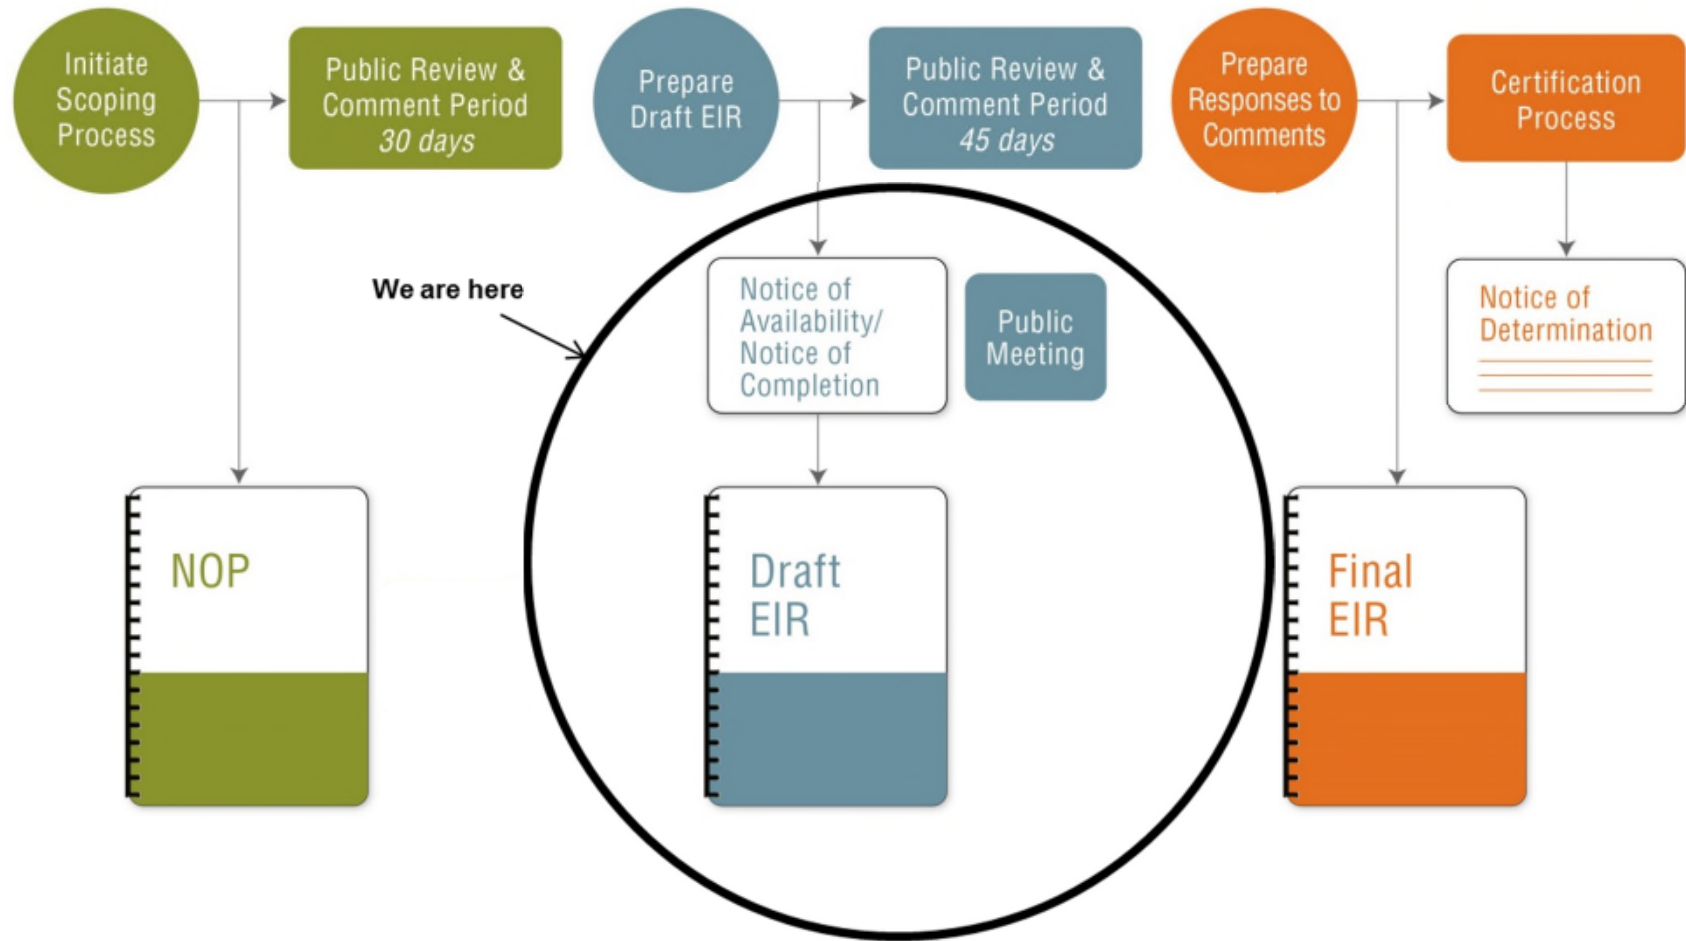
Initiate Scoping Process

Public Review & Comment Period
30 days

Prepare Draft EIR

Public Review & Comment Period
45 days

Prepare Responses to Comments

Certification Process

We are here

Notice of Availability/ Notice of Completion

Public Meeting

Notice of Determination

NOP

Draft EIR

Final EIR